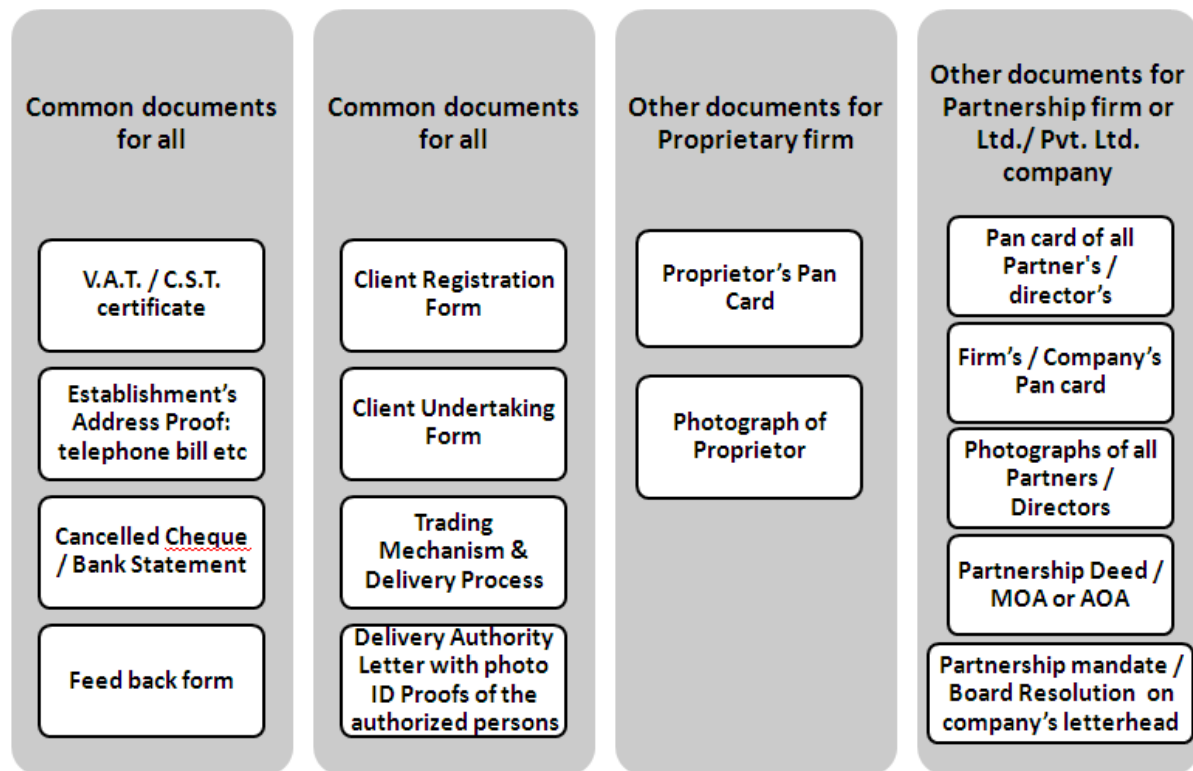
Common documents for all

V.A.T. / C.S.T. certificate

Establishment's Address Proof: telephone bill etc

Cancelled Cheque / Bank Statement

Feed back form

Common documents for all

Client Registration Form

Client Undertaking Form

Trading Mechanism & Delivery Process

Delivery Authority Letter with photo ID Proofs of the authorized persons

Other documents for Proprietary firm

Proprietor's Pan Card

Photograph of Proprietor

Other documents for Partnership firm or Ltd./ Pvt. Ltd. company

Pan card of all Partner's / director's

Firm's / Company's Pan card

Photographs of all Partners / Directors

Partnership Deed / MOA or AOA

Partnership mandate / Board Resolution on company's letterhead